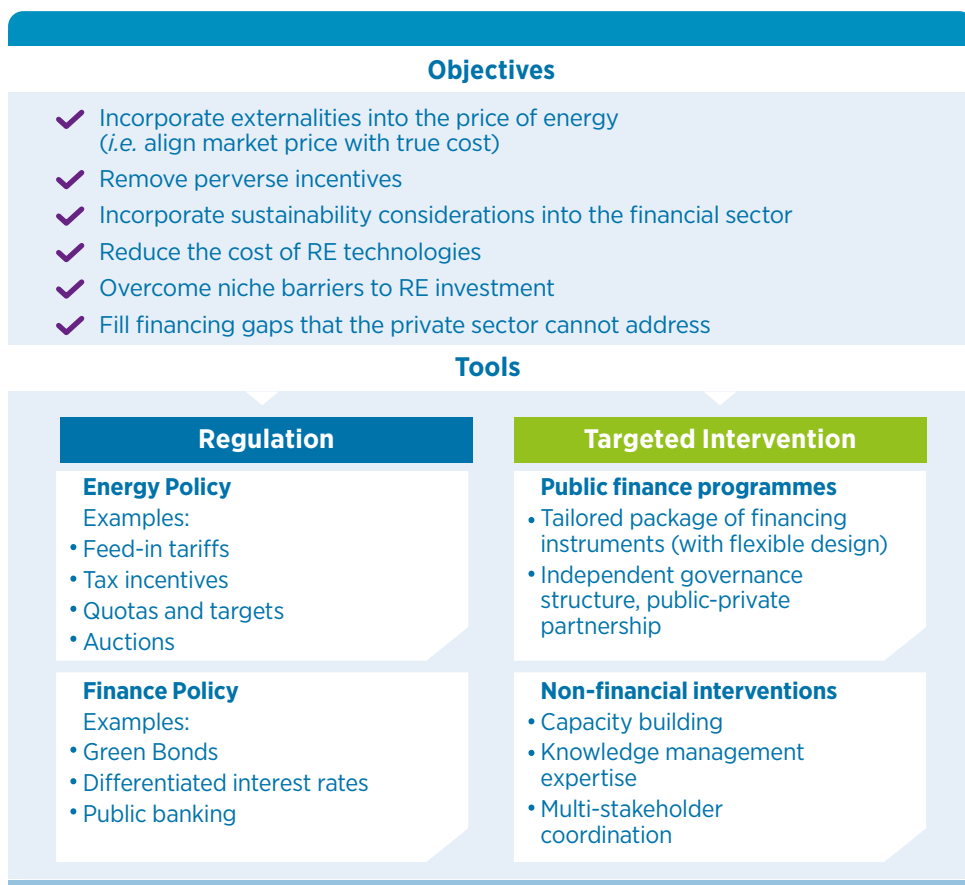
Objectives

Incorporate externalities into the price of energy (*i.e.* align market price with true cost)

Remove perverse incentives

Incorporate sustainability considerations into the financial sector

Reduce the cost of RE technologies

Overcome niche barriers to RE investment

Fill financing gaps that the private sector cannot address

Tools

Regulation

Energy Policy
Examples:
• Feed-in tariffs
• Tax incentives
• Quotas and targets
• Auctions

Finance Policy
Examples:
• Green Bonds
• Differentiated interest rates
• Public banking

Targeted Intervention

Public finance programmes
• Tailored package of financing instruments (with flexible design)
• Independent governance structure, public-private partnership

Non-financial interventions
• Capacity building
• Knowledge management expertise
• Multi-stakeholder coordination